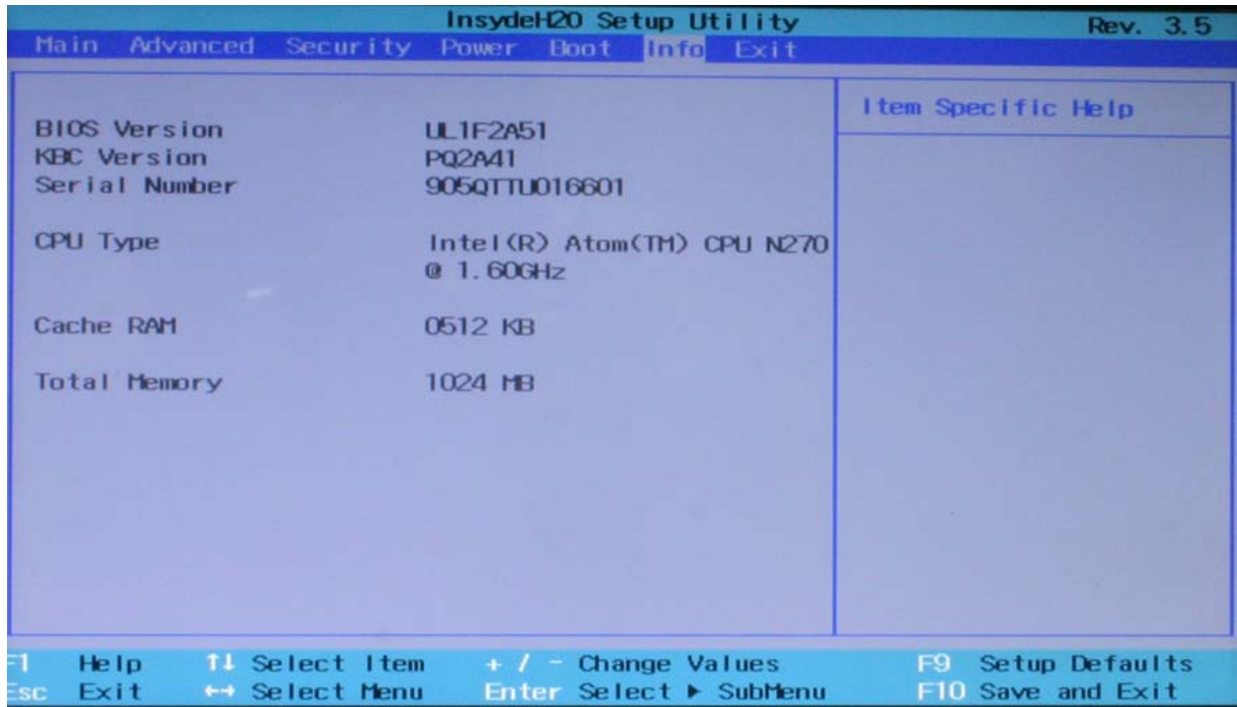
InsydeH20 Setup Utility
Rev. 3.5

Main Advanced Security Power Boot Info Exit

BIOS Version UL1F2A51
KBC Version PQ2A41
Serial Number 905QTTU016601

CPU Type Intel(R) Atom(TM) CPU N270 @ 1.60GHz

Cache RAM 0512 KB

Total Memory 1024 MB

Item Specific Help

F1 Help ↑↓ Select Item +/- Change Values F9 Setup Defaults
Esc Exit ↔ Select Menu Enter Select ▶ SubMenu F10 Save and Exit